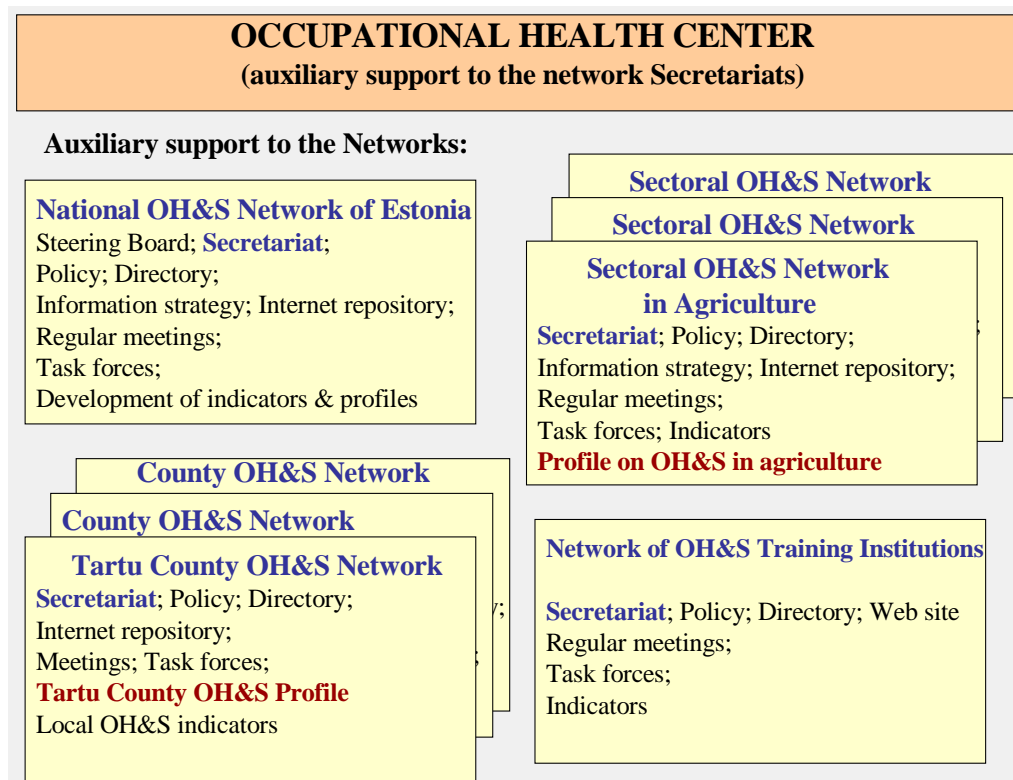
OCCUPATIONAL HEALTH CENTER
(auxiliary support to the network Secretariats)

Auxiliary support to the Networks:

National OH&S Network of Estonia
Steering Board; Secretariat;
Policy; Directory;
Information strategy; Internet repository;
Regular meetings;
Task forces;
Development of indicators & profiles

Sectoral OH&S Network

Sectoral OH&S Network

Sectoral OH&S Network in Agriculture
Secretariat; Policy; Directory;
Information strategy; Internet repository;
Regular meetings;
Task forces; Indicators
Profile on OH&S in agriculture

County OH&S Network

County OH&S Network

Tartu County OH&S Network
Secretariat; Policy; Directory;
Internet repository;
Meetings; Task forces;
Tartu County OH&S Profile
Local OH&S indicators

Network of OH&S Training Institutions

Secretariat; Policy; Directory; Web site
Regular meetings;
Task forces;
Indicators